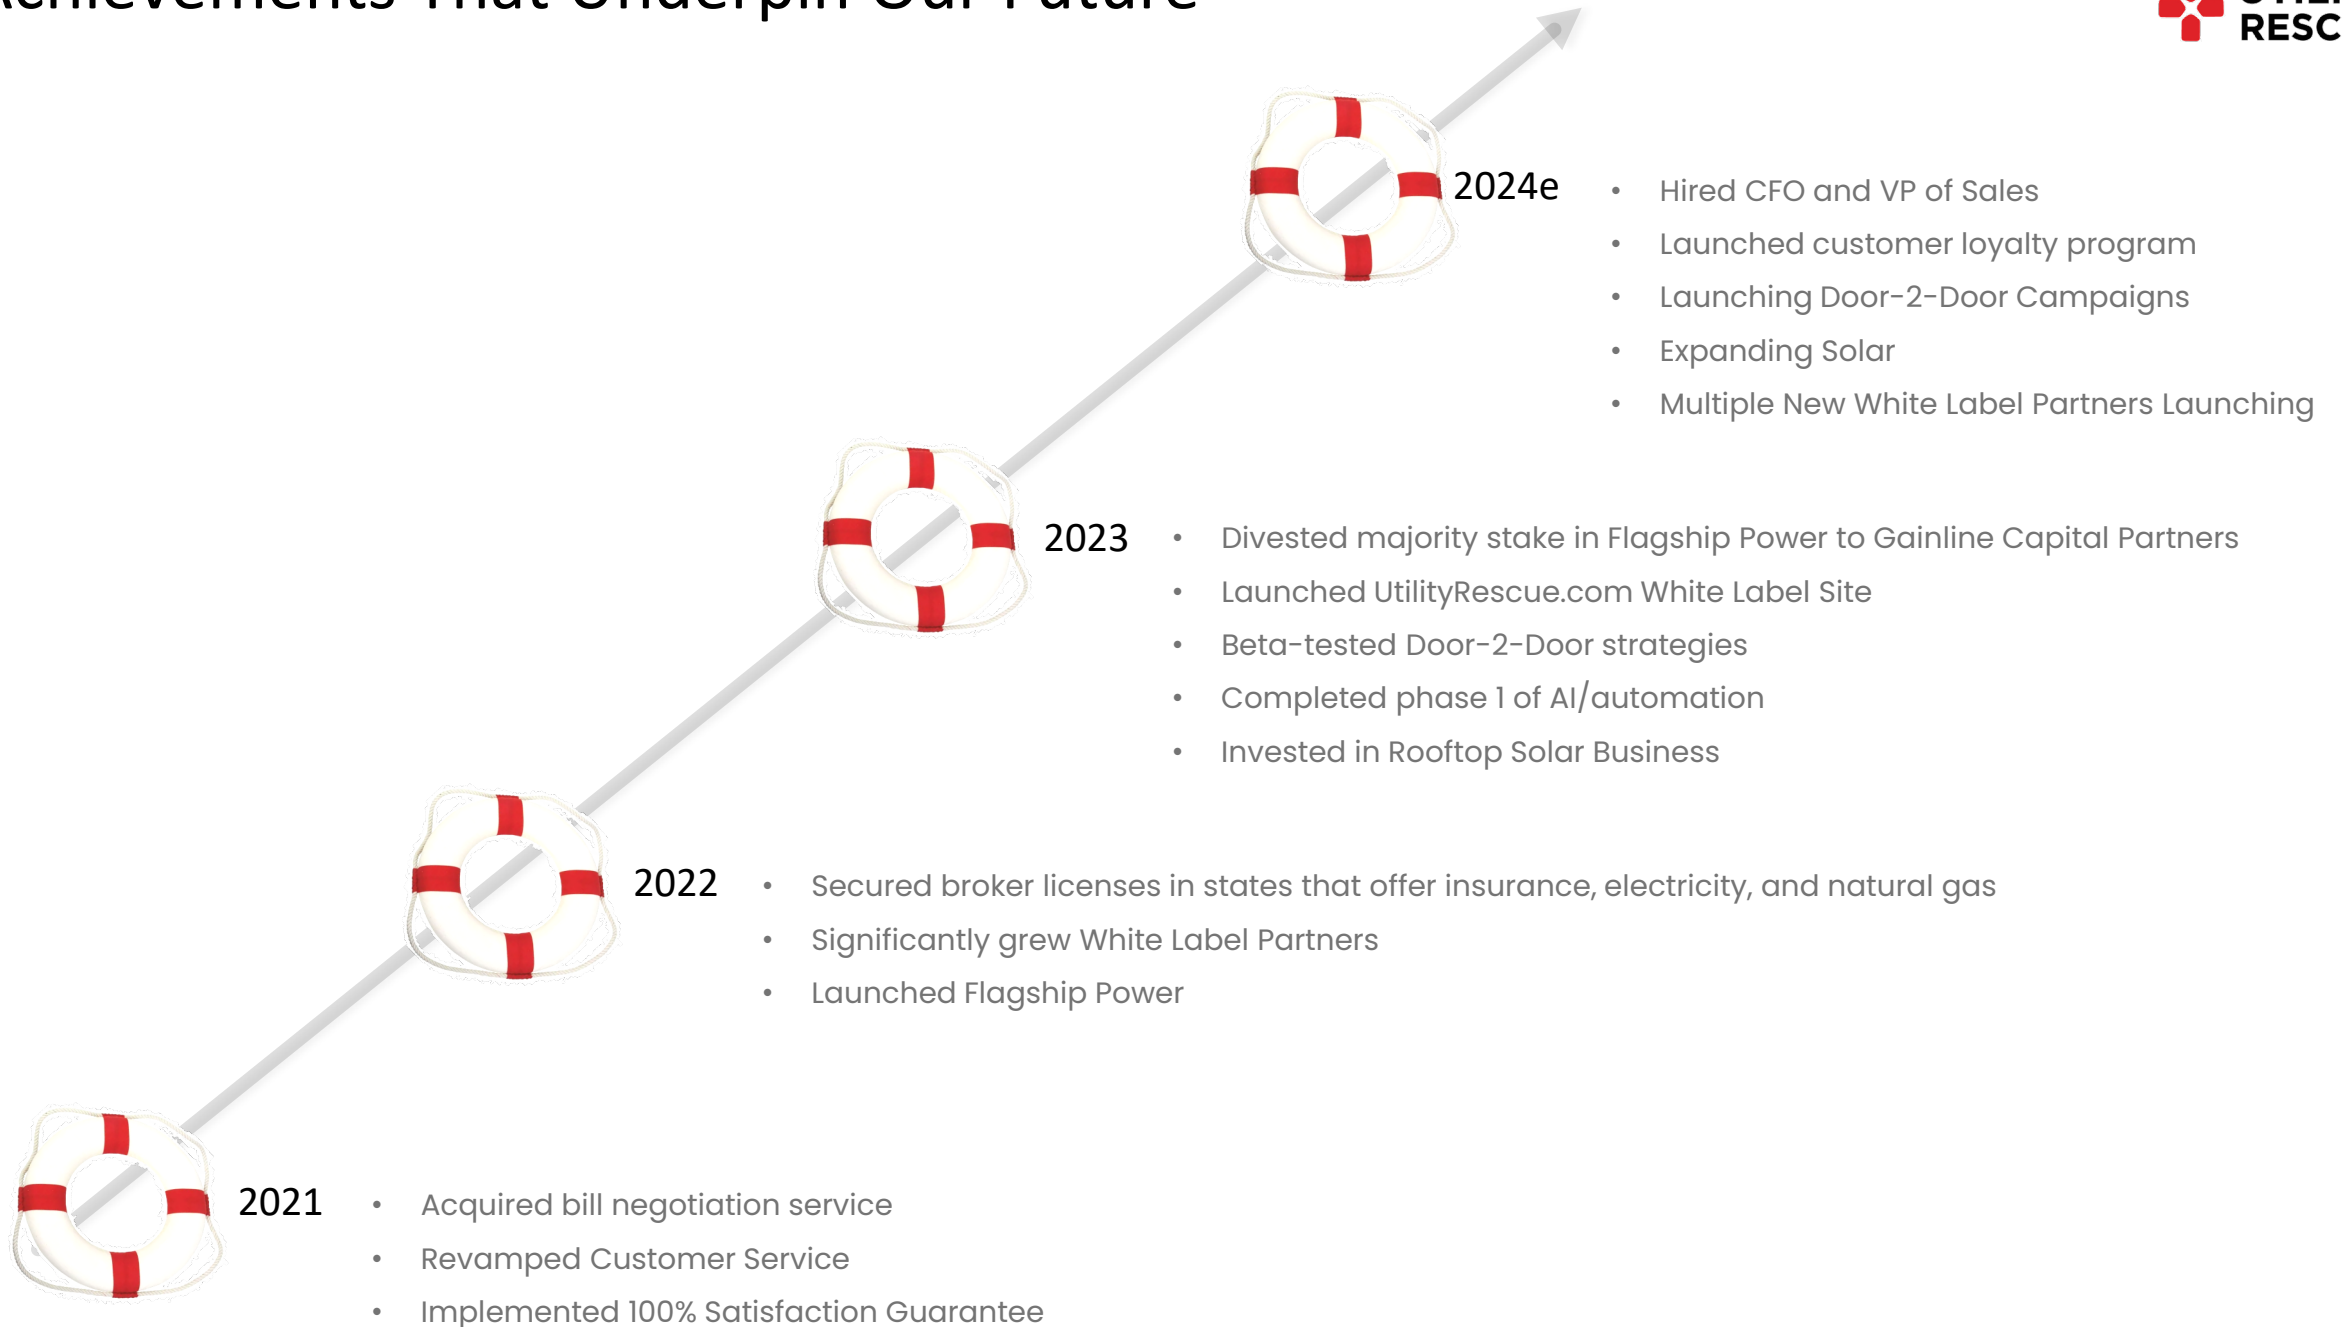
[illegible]chievements That Underpin Our Future

RESC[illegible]

2024e

- Hired CFO and VP of Sales
- Launched customer loyalty program
- Launching Door-2-Door Campaigns
- Expanding Solar
- Multiple New White Label Partners Launching

2023

- Divested majority stake in Flagship Power to Gainline Capital Partners
- Launched UtilityRescue.com White Label Site
- Beta-tested Door-2-Door strategies
- Completed phase 1 of AI/automation
- Invested in Rooftop Solar Business

2022

- Secured broker licenses in states that offer insurance, electricity, and natural gas
- Significantly grew White Label Partners
- Launched Flagship Power

2021

- Acquired bill negotiation service
- Revamped Customer Service
- Implemented 100% Satisfaction Guarantee